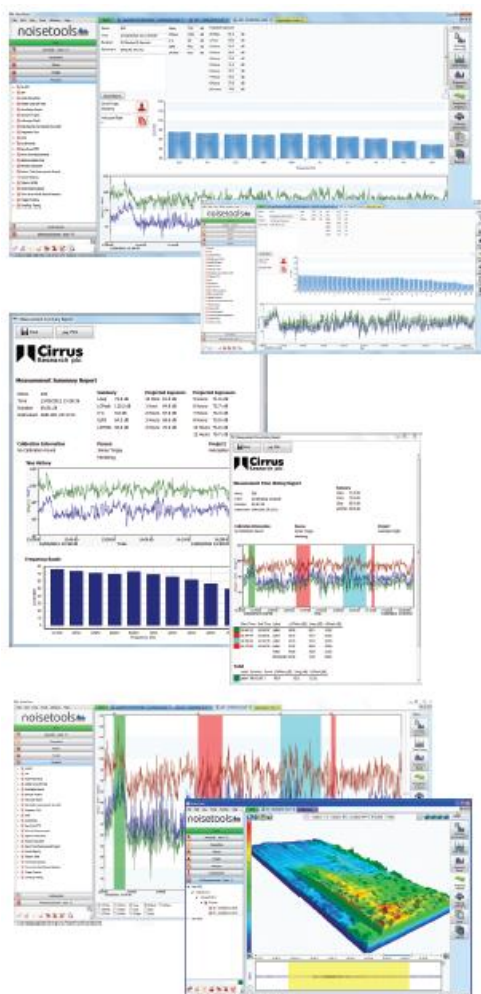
noisetools

noisetools

Cirrus Research plc

Measurement Summary Report

Calibration Information

Time History

Frequency Bands

Cirrus Research plc

Measurement Time History Report

noisetools

noisetools